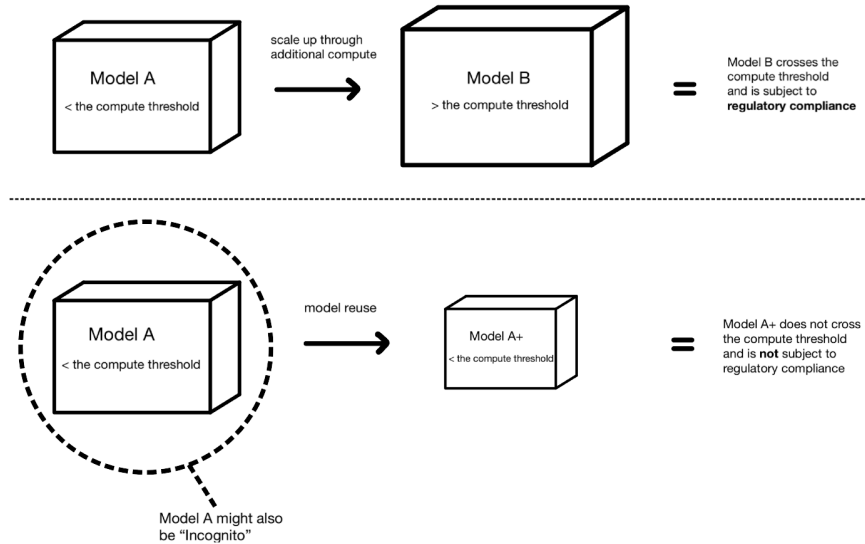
Model A
< the compute threshold

scale up through additional compute

Model B
> the compute threshold

=

Model B crosses the compute threshold and is subject to **regulatory compliance**

Model A
< the compute threshold

model reuse

Model A+
< the compute threshold

=

Model A+ does not cross the compute threshold and is **not** subject to regulatory compliance

Model A might also be "Incognito"